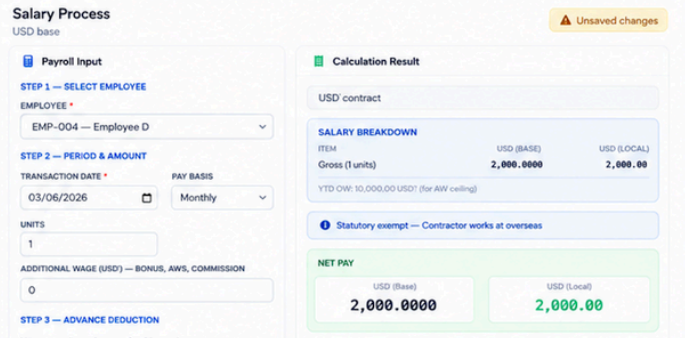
Salary Process
USD base

Unsaved changes

Payroll Input

STEP 1 — SELECT EMPLOYEE

EMPLOYEE *

EMP-004 — Employee D

STEP 2 — PERIOD & AMOUNT

TRANSACTION DATE *

03/06/2026

PAY BASIS

Monthly

UNITS

1

ADDITIONAL WAGE (USD') — BONUS, AWS, COMMISSION

0

STEP 3 — ADVANCE DEDUCTION

Calculation Result

USD' contract

SALARY BREAKDOWN

| ITEM | USD (BASE) | USD (LOCAL) |
|---|---|---|
| Gross (1 units) | 2,000.0000 | 2,000.00 |

YTD OW: 10,000.00 USD' (for AW ceiling)

Statutory exempt — Contractor works at overseas

NET PAY

USD (Base)
2,000.0000

USD (Local)
2,000.00